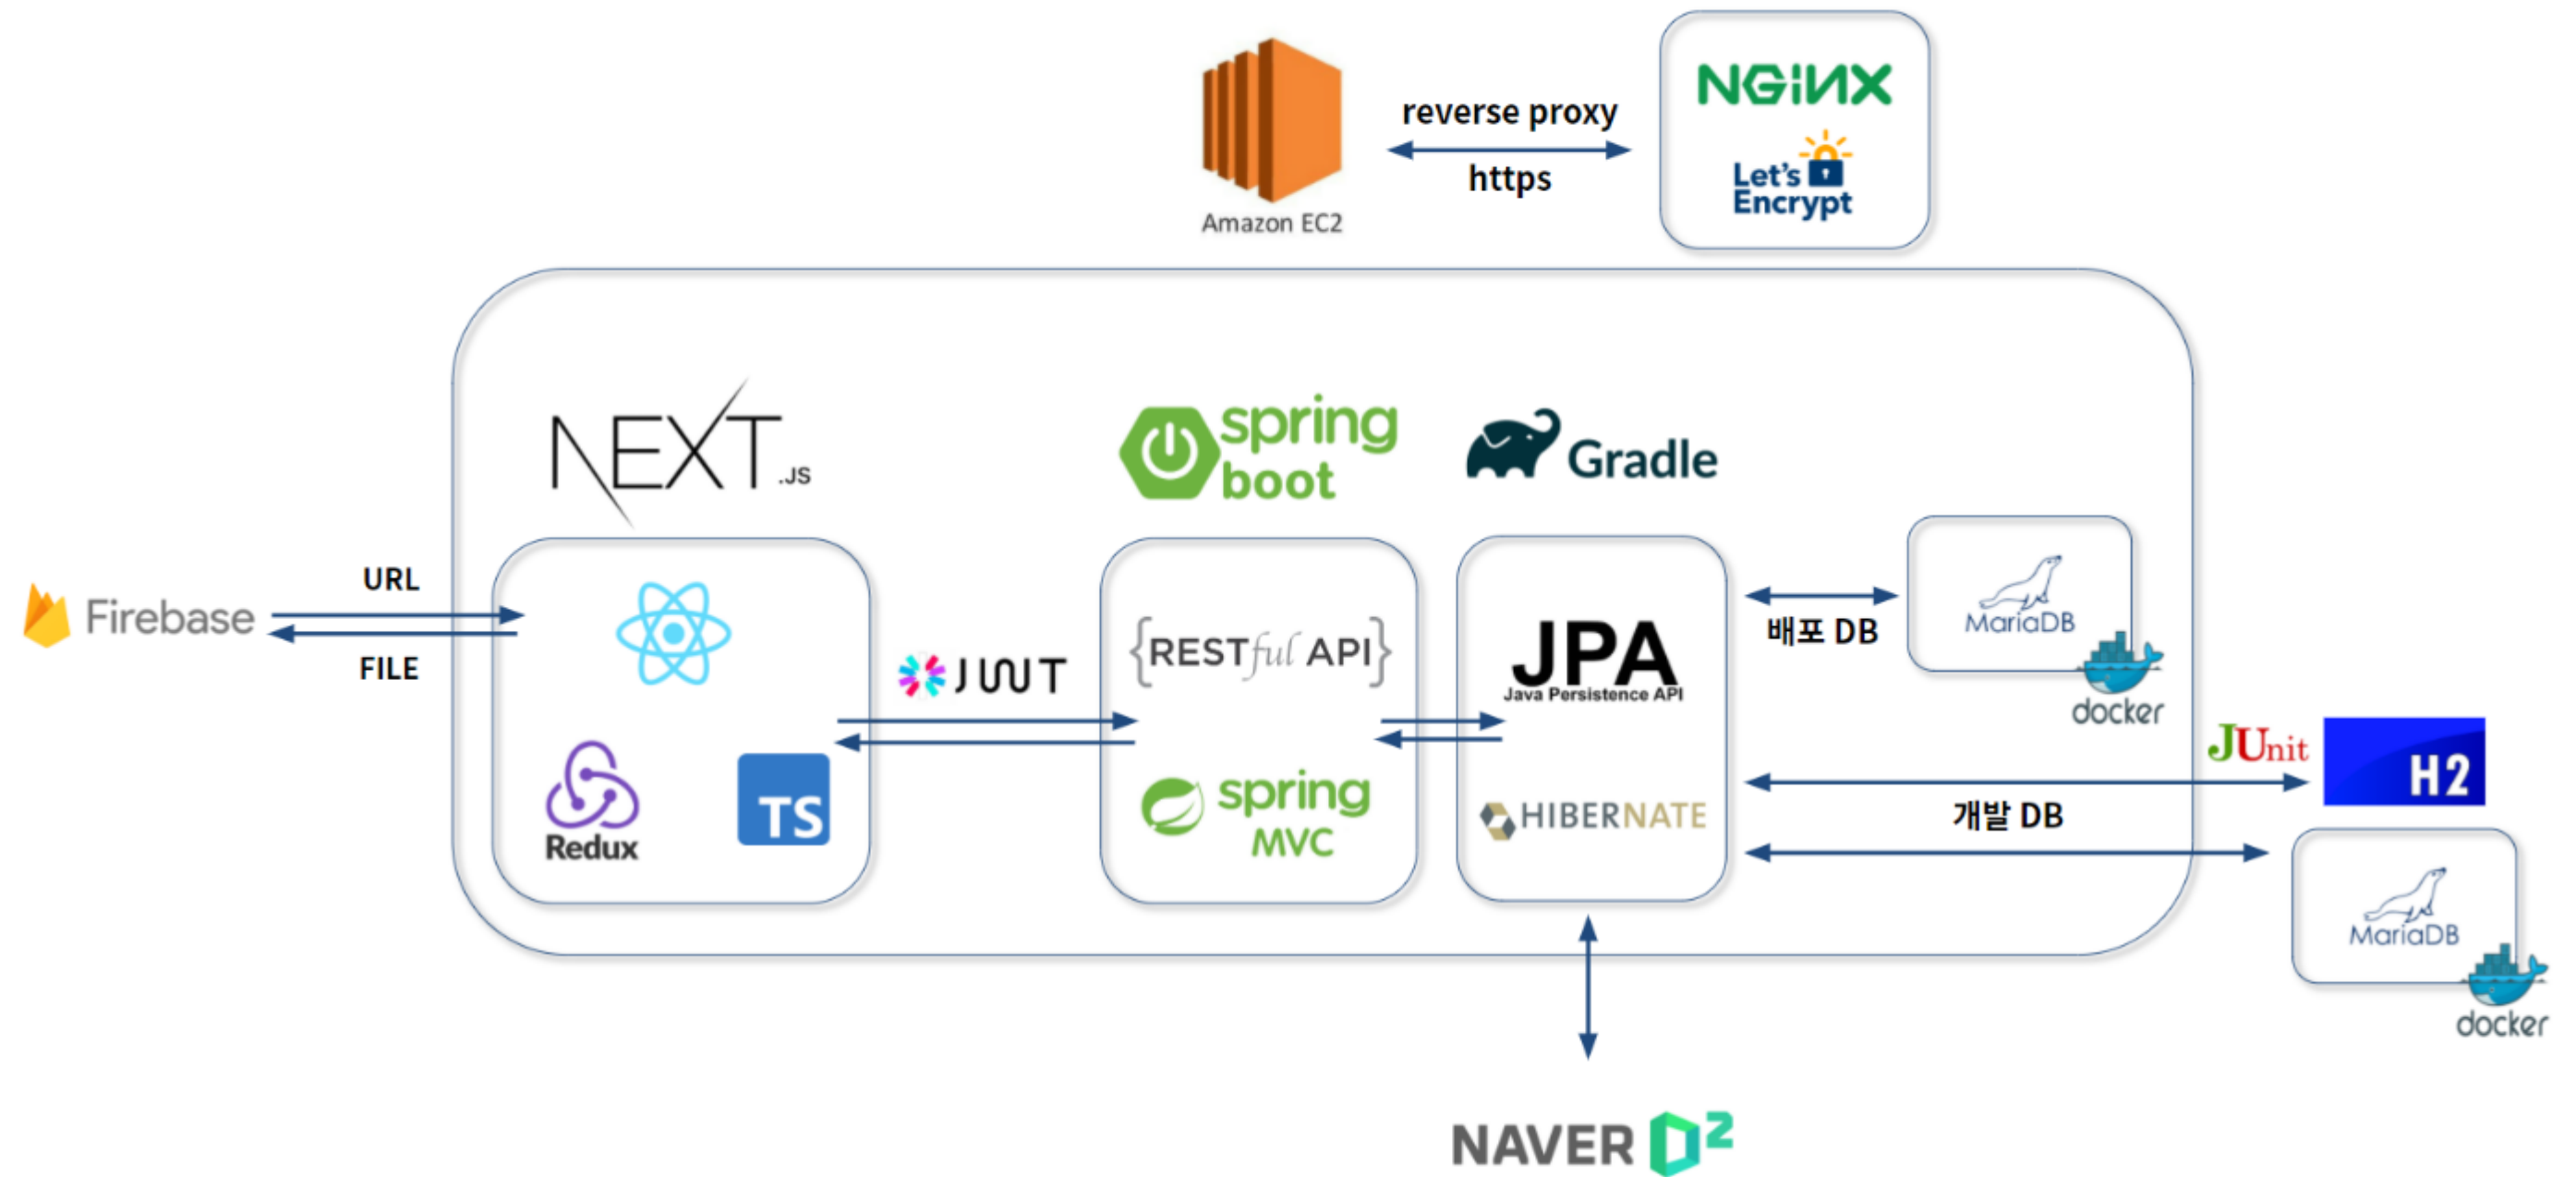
Amazon EC2

reverse proxy

https

NGINX

Let's Encrypt

NEXT.JS

spring boot

Gradle

Firebase

URL

FILE

JWT

{RESTful API}

spring MVC

Redux

TS

JPA
Java Persistence API

HIBERNATE

배포 DB

MariaDB

docker

JUnit

H2

개발 DB

MariaDB

docker

NAVER D2